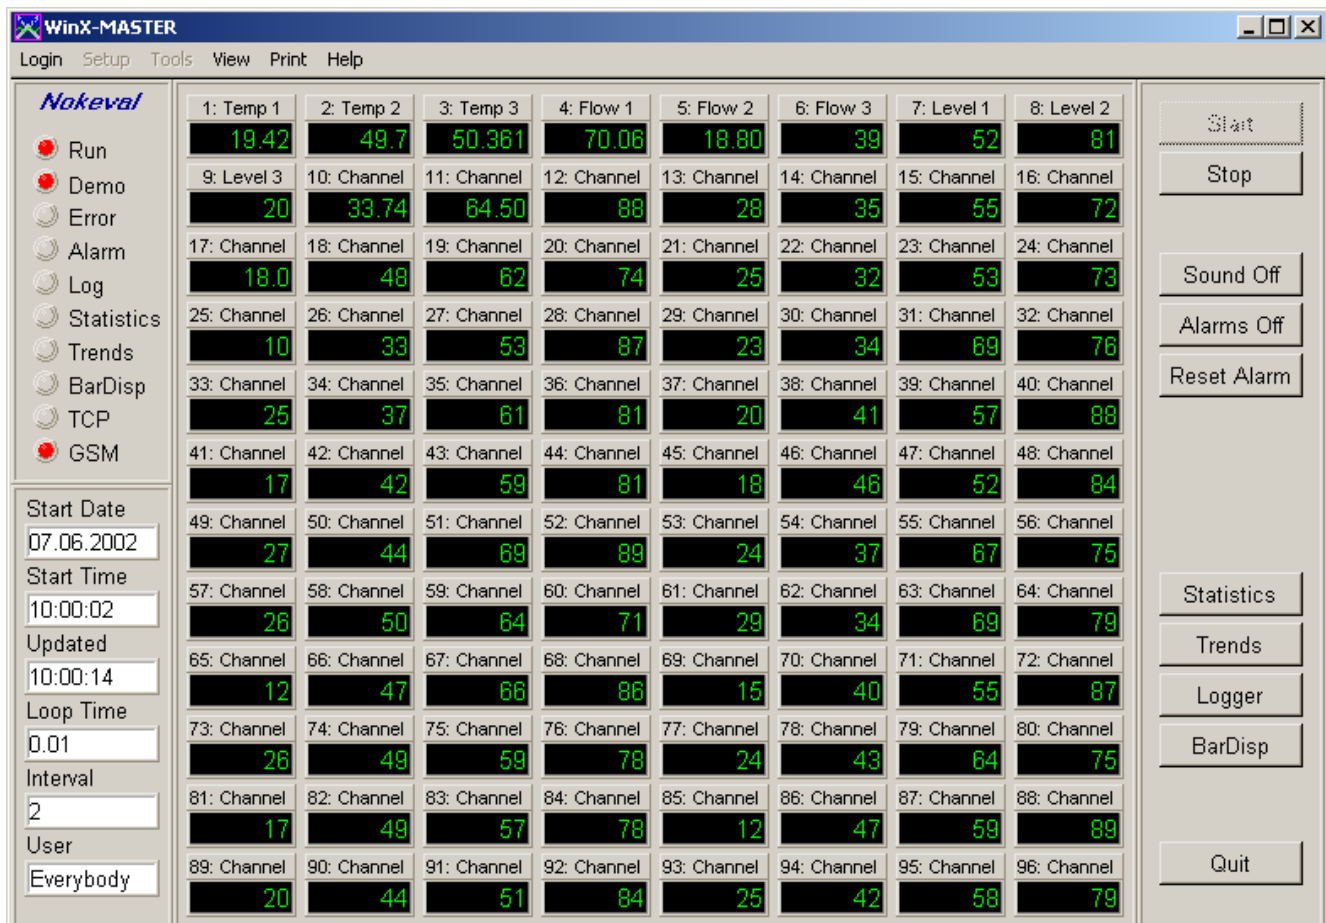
WinX-MASTER

Login Setup Tools View Print Help

Nokeval

Run
Demo
Error
Alarm
Log
Statistics
Trends
BarDisp
TCP
GSM

Start Date
07.06.2002
Start Time
10:00:02
Updated
10:00:14
Loop Time
0.01
Interval
2
User
Everybody

| 1: Temp 1 | 2: Temp 2 | 3: Temp 3 | 4: Flow 1 | 5: Flow 2 | 6: Flow 3 | 7: Level 1 | 8: Level 2 |
|---|---|---|---|---|---|---|---|
| 19.42 | 49.7 | 50.361 | 70.06 | 18.80 | 39 | 52 | 81 |
| 9: Level 3 | 10: Channel | 11: Channel | 12: Channel | 13: Channel | 14: Channel | 15: Channel | 16: Channel |
| 20 | 33.74 | 64.50 | 88 | 28 | 35 | 55 | 72 |
| 17: Channel | 18: Channel | 19: Channel | 20: Channel | 21: Channel | 22: Channel | 23: Channel | 24: Channel |
| 18.0 | 48 | 62 | 74 | 25 | 32 | 53 | 73 |
| 25: Channel | 26: Channel | 27: Channel | 28: Channel | 29: Channel | 30: Channel | 31: Channel | 32: Channel |
| 10 | 33 | 53 | 87 | 23 | 34 | 69 | 76 |
| 33: Channel | 34: Channel | 35: Channel | 36: Channel | 37: Channel | 38: Channel | 39: Channel | 40: Channel |
| 25 | 37 | 61 | 81 | 20 | 41 | 57 | 88 |
| 41: Channel | 42: Channel | 43: Channel | 44: Channel | 45: Channel | 46: Channel | 47: Channel | 48: Channel |
| 17 | 42 | 59 | 81 | 18 | 46 | 52 | 84 |
| 49: Channel | 50: Channel | 51: Channel | 52: Channel | 53: Channel | 54: Channel | 55: Channel | 56: Channel |
| 27 | 44 | 69 | 89 | 24 | 37 | 67 | 75 |
| 57: Channel | 58: Channel | 59: Channel | 60: Channel | 61: Channel | 62: Channel | 63: Channel | 64: Channel |
| 26 | 50 | 64 | 71 | 29 | 34 | 69 | 79 |
| 65: Channel | 66: Channel | 67: Channel | 68: Channel | 69: Channel | 70: Channel | 71: Channel | 72: Channel |
| 12 | 47 | 66 | 86 | 15 | 40 | 55 | 87 |
| 73: Channel | 74: Channel | 75: Channel | 76: Channel | 77: Channel | 78: Channel | 79: Channel | 80: Channel |
| 26 | 49 | 59 | 78 | 24 | 43 | 64 | 75 |
| 81: Channel | 82: Channel | 83: Channel | 84: Channel | 85: Channel | 86: Channel | 87: Channel | 88: Channel |
| 17 | 49 | 57 | 78 | 12 | 47 | 59 | 89 |
| 89: Channel | 90: Channel | 91: Channel | 92: Channel | 93: Channel | 94: Channel | 95: Channel | 96: Channel |
| 20 | 44 | 51 | 84 | 25 | 42 | 58 | 79 |

Start
Stop
Sound Off
Alarms Off
Reset Alarm
Statistics
Trends
Logger
BarDisp
Quit